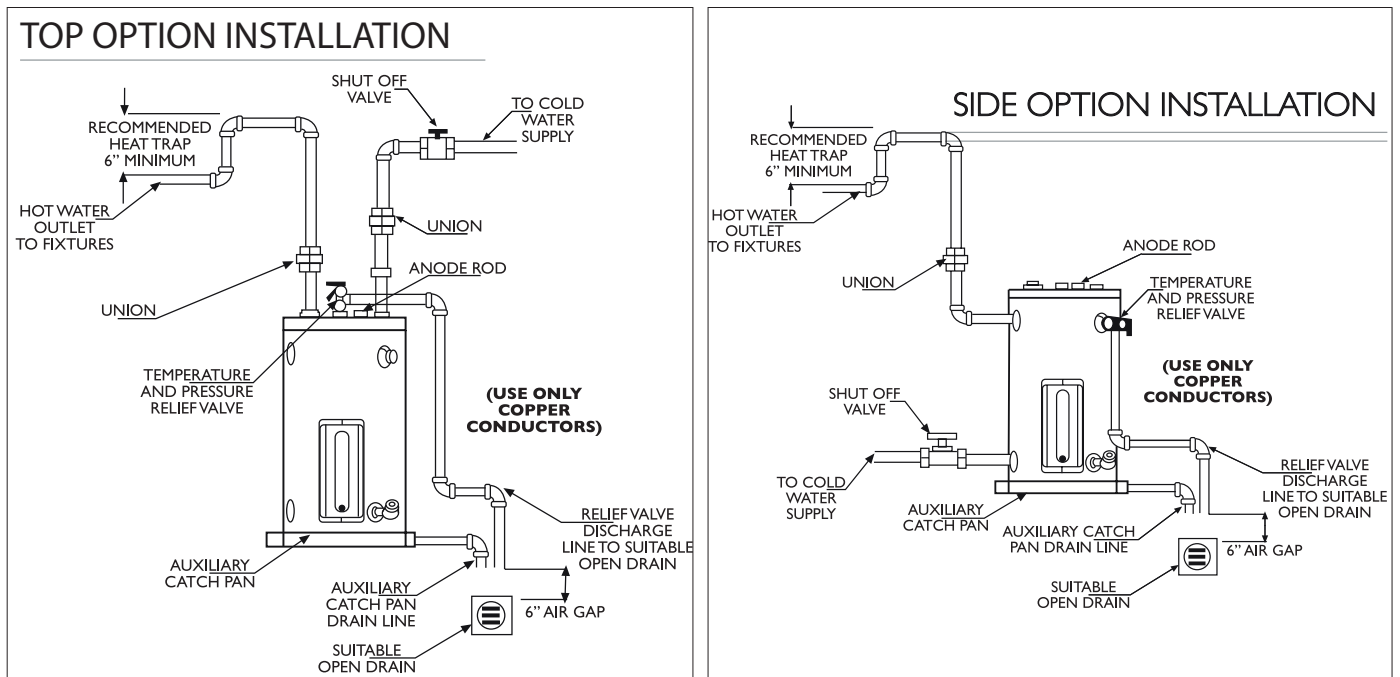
TOP OPTION INSTALLATION

SHUT OFF VALVE

TO COLD WATER SUPPLY

RECOMMENDED HEAT TRAP 6" MINIMUM

HOT WATER OUTLET TO FIXTURES

UNION

ANODE ROD

UNION

TEMPERATURE AND PRESSURE RELIEF VALVE

(USE ONLY COPPER CONDUCTORS)

RELIEF VALVE DISCHARGE LINE TO SUITABLE OPEN DRAIN

AUXILIARY CATCH PAN

AUXILIARY CATCH PAN DRAIN LINE

6" AIR GAP

SUITABLE OPEN DRAIN

SIDE OPTION INSTALLATION

RECOMMENDED HEAT TRAP 6" MINIMUM

HOT WATER OUTLET TO FIXTURES

ANODE ROD

UNION

TEMPERATURE AND PRESSURE RELIEF VALVE

(USE ONLY COPPER CONDUCTORS)

SHUT OFF VALVE

TO COLD WATER SUPPLY

AUXILIARY CATCH PAN

AUXILIARY CATCH PAN DRAIN LINE

RELIEF VALVE DISCHARGE LINE TO SUITABLE OPEN DRAIN

6" AIR GAP

SUITABLE OPEN DRAIN